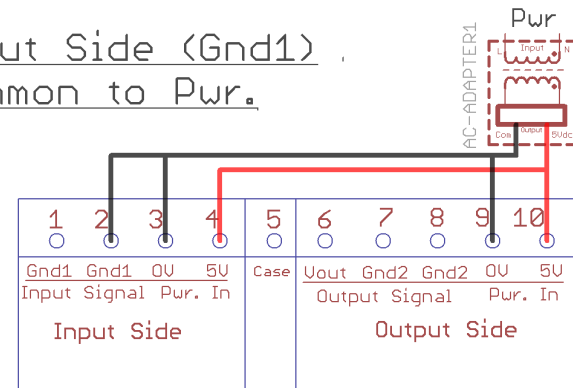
ut Side (Gnd1)
mon to Pwr.

Pwr
AC-ADAPTER1
L Input N
Com Output 5Vdc

1 2 3 4 5 6 7 8 9 10

Gnd1 Gnd1 0V 5V
Input Signal Pwr. In
Input Side

Case

Vout Gnd2 Gnd2 0V 5V
Output Signal Pwr. In
Output Side